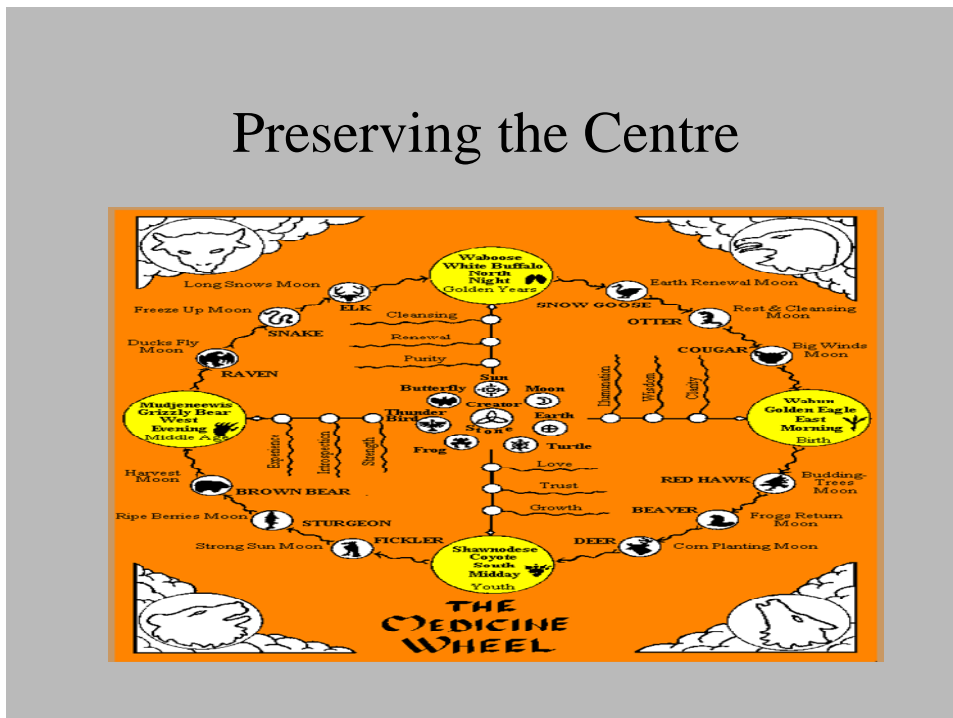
Preserving the Centre

Waboose
White Buffalo
North
Night
Golden Years

Long Snows Moon
ELK
Earth Renewal Moon
SNOW GOOSE
Freeze Up Moon
SNAKE
Cleansing
Rest & Cleansing Moon
OTTER
Renewal
Ducks Fly Moon
RAVEN
Purity
COUGAR
Big Winds Moon
Sun
Butterfly
Moon
Creator
Illumination
Wisdom
Clarity
Mudjeneewis
Grizzly Bear
West
Evening
Middle Age
Thunder Bird
Earth
Stone
Wabun
Golden Eagle
East
Morning
Birth
Experience
Introspection
Strength
Frog
Turtle
Love
Harvest Moon
BROWN BEAR
Trust
RED HAWK
Budding-Trees Moon
Growth
Ripe Berries Moon
STURGEON
BEAVER
Frogs Return Moon
Strong Sun Moon
FICKLER
DEER
Corn Planting Moon
Shawnodese
Coyote
South
Midday
Youth

THE
MEDICINE
WHEEL